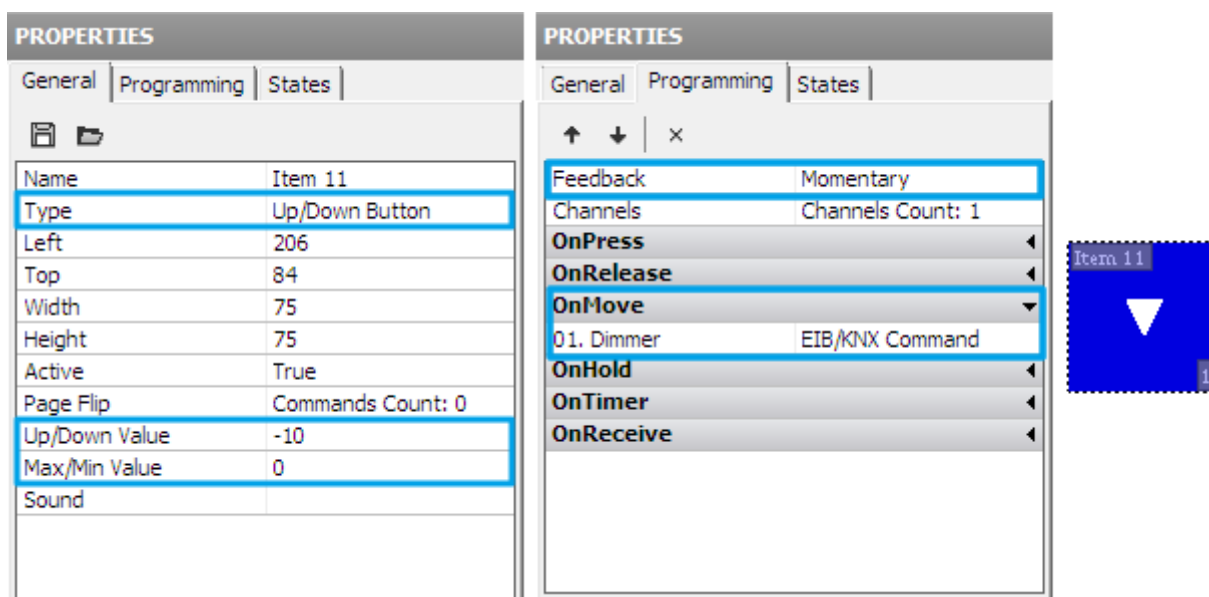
PROPERTIES

General | Programming | States

| Name | Item 11 |
|---|---|
| Type | Up/Down Button |
| Left | 206 |
| Top | 84 |
| Width | 75 |
| Height | 75 |
| Active | True |
| Page Flip | Commands Count: 0 |
| Up/Down Value | -10 |
| Max/Min Value | 0 |
| Sound | |

PROPERTIES

General | Programming | States

×

| Feedback | Momentary |
|---|---|
| Channels | Channels Count: 1 |
| OnPress | |
| OnRelease | |
| OnMove | |
| 01. Dimmer | EIB/KNX Command |
| OnHold | |
| OnTimer | |
| OnReceive | |

Item 11

1